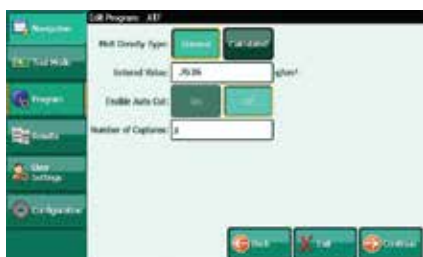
Navigation

Test Mode

Program

Results

User Settings

Configuration

Edit Program: ATF

Melt Density Type: Entered Calculated

Entered Value: .7536 g/cm³

Enable Auto Cut: No Off

Number of Captures: 3

Back Exit Continue